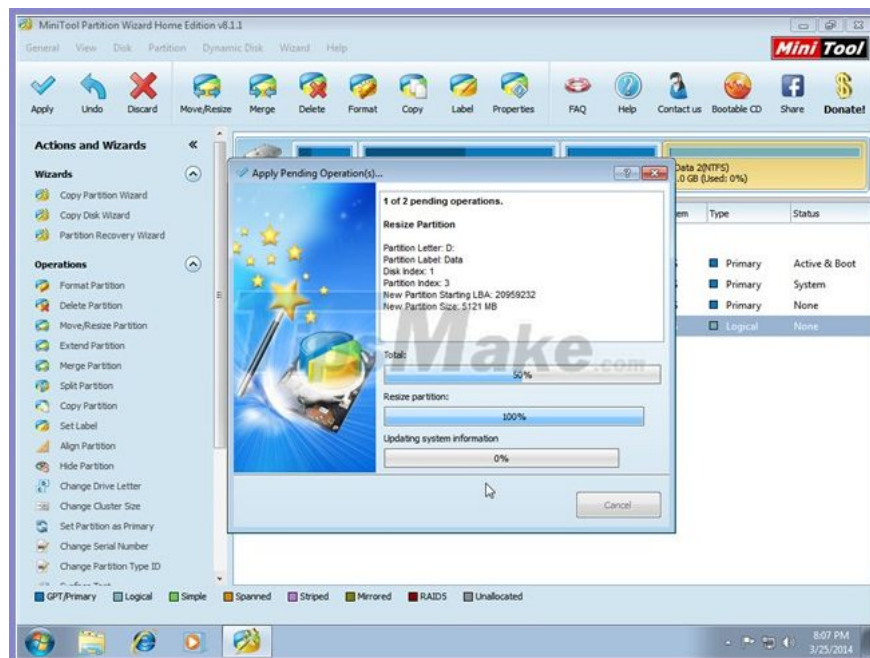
MiniTool Partition Wizard Home Edition v8.1.1

General View Disk Partition Dynamic Disk Wizard Help

Mini Tool

Apply Undo Discard Move/Resize Merge Delete Format Copy Label Properties FAQ Help Contact us Bootable CD Share Donate!

Actions and Wizards

Wizards

Copy Partition Wizard
Copy Disk Wizard
Partition Recovery Wizard

Operations

Format Partition
Delete Partition
Move/Resize Partition
Extend Partition
Merge Partition
Split Partition
Copy Partition
Set Label
Align Partition
Hide Partition
Change Drive Letter
Change Cluster Size
Set Partition as Primary
Change Serial Number
Change Partition Type ID
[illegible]

Data 2(NTFS)
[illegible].0 GB (Used: 0%)

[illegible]em | Type | Status
| Primary | Active & Boot
| Primary | System
| Primary | None
| Logical | None

Apply Pending Operation(s)...

1 of 2 pending operations.

Resize Partition

Partition Letter: D:
Partition Label: Data
Disk Index: 1
Partition Index: 3
New Partition Starting LBA: 20959232
New Partition Size: 5121 MB

Total:
50%

Resize partition:
100%

Updating system information
0%

Cancel

TipsMake.com

GPT/Primary Logical Simple Spanned Striped Mirrored RAID5 Unallocated

8:07 PM
3/25/2014